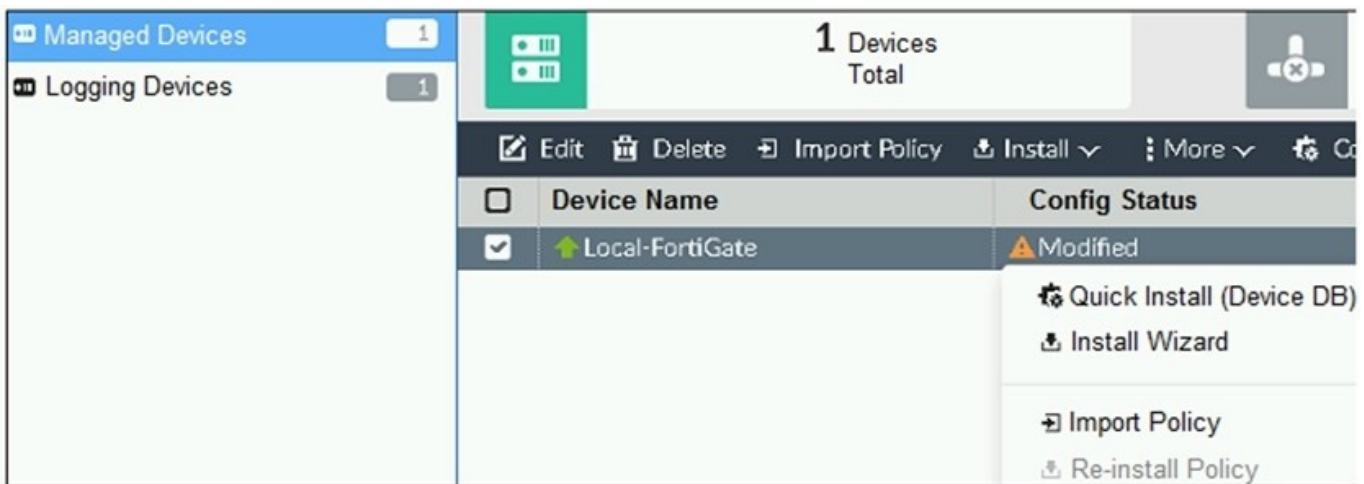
Managed Devices 1
Logging Devices 1

1 Devices
Total

Edit Delete Import Policy Install More C

| | Device Name | Config Status |
|---|---|---|
| | Local-FortiGate | Modified |

Quick Install (Device DB)
Install Wizard
Import Policy
Re-install Policy